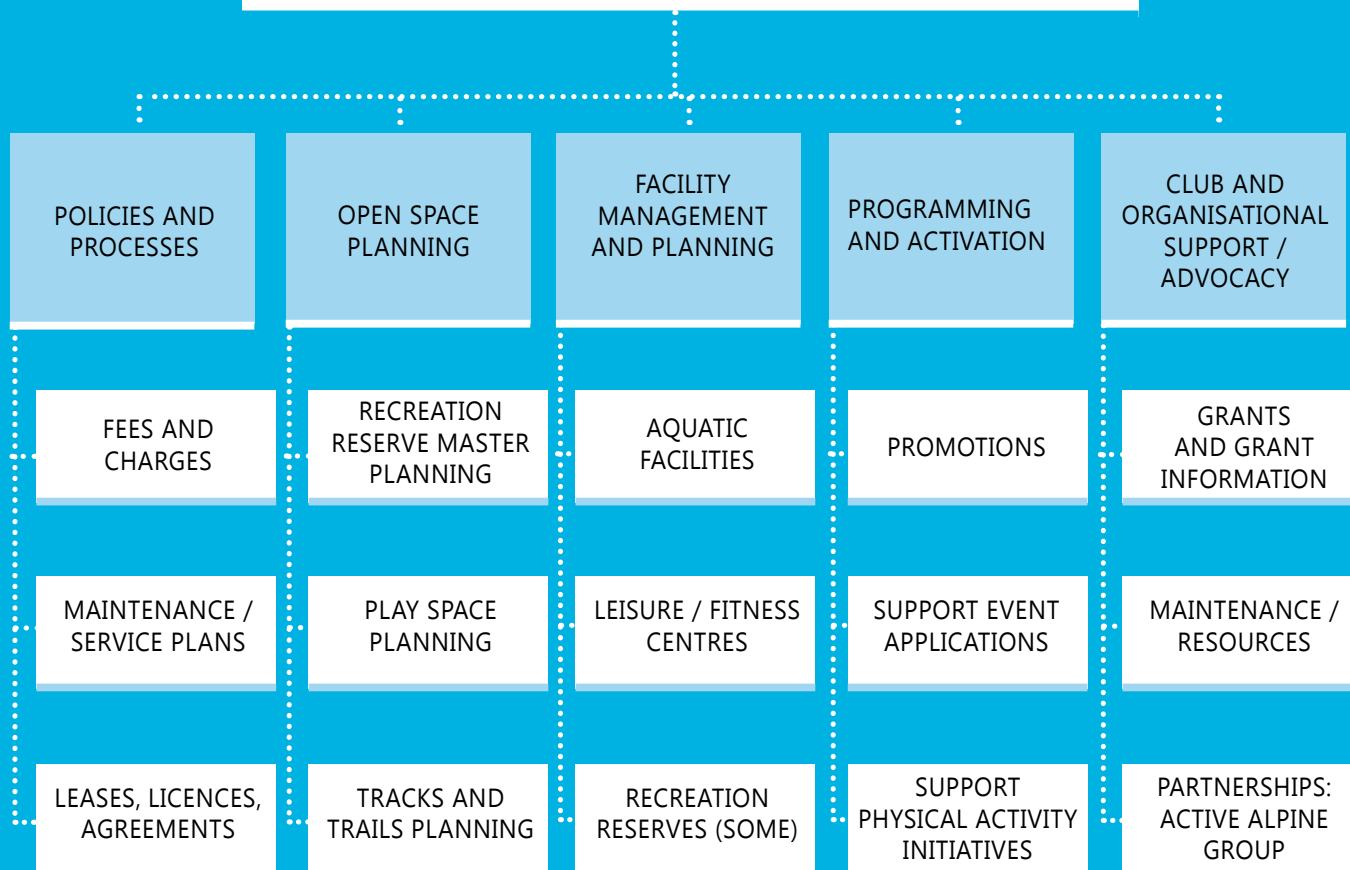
POLICIES AND PROCESSES

FEES AND CHARGES

MAINTENANCE / SERVICE PLANS

LEASES, LICENCES, AGREEMENTS

OPEN SPACE PLANNING

RECREATION RESERVE MASTER PLANNING

PLAY SPACE PLANNING

TRACKS AND TRAILS PLANNING

FACILITY MANAGEMENT AND PLANNING

AQUATIC FACILITIES

LEISURE / FITNESS CENTRES

RECREATION RESERVES (SOME)

PROGRAMMING AND ACTIVATION

PROMOTIONS

SUPPORT EVENT APPLICATIONS

SUPPORT PHYSICAL ACTIVITY INITIATIVES

CLUB AND ORGANISATIONAL SUPPORT / ADVOCACY

GRANTS AND GRANT INFORMATION

MAINTENANCE / RESOURCES

PARTNERSHIPS: ACTIVE ALPINE GROUP